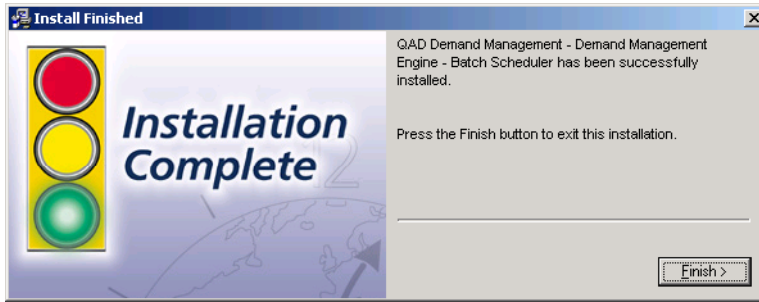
Install Finished

Installation Complete

QAD Demand Management - Demand Management Engine - Batch Scheduler has been successfully installed.

Press the Finish button to exit this installation.

Finish >